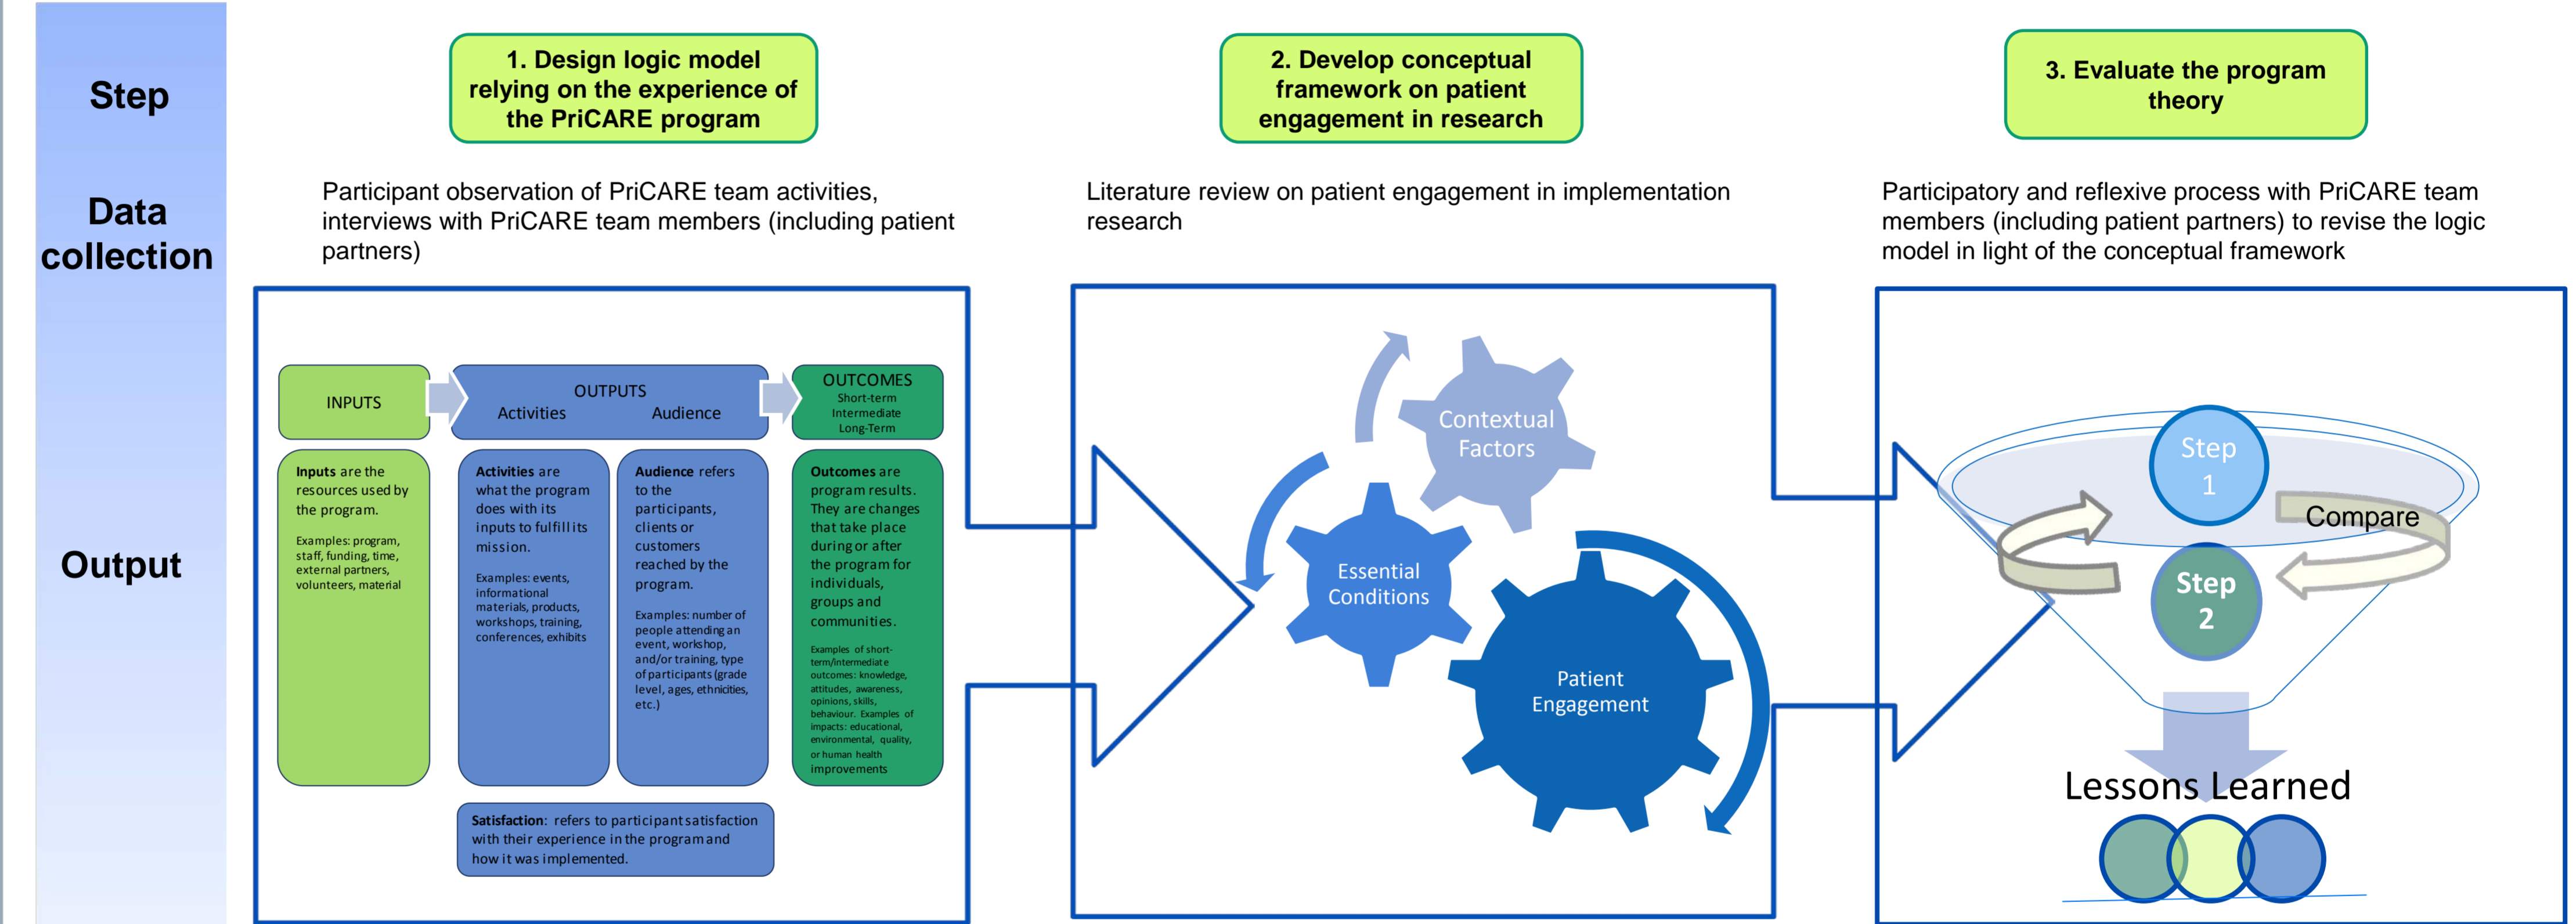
Step

Data collection

Output

1. Design logic model relying on the experience of the PriCARE program

2. Develop conceptual framework on patient engagement in research

3. Evaluate the program theory

Participant observation of PriCARE team activities, interviews with PriCARE team members (including patient partners)

Literature review on patient engagement in implementation research

Participatory and reflexive process with PriCARE team members (including patient partners) to revise the logic model in light of the conceptual framework

INPUTS

OUTPUTS
Activities Audience

OUTCOMES
Short-term
Intermediate
Long-Term

Inputs are the resources used by the program.

Examples: program, staff, funding, time, external partners, volunteers, material

Activities are what the program does with its inputs to fulfill its mission.

Examples: events, informational materials, products, workshops, training, conferences, exhibits

Audience refers to the participants, clients or customers reached by the program.

Examples: number of people attending an event, workshop, and/or training, type of participants (grade level, ages, ethnicities, etc.)

Outcomes are program results. They are changes that take place during or after the program for individuals, groups and communities.

Examples of short-term/intermediate outcomes: knowledge, attitudes, awareness, opinions, skills, behaviour. Examples of impacts: educational, environmental, quality, or human health improvements

Satisfaction: refers to participant satisfaction with their experience in the program and how it was implemented.

Contextual Factors

Essential Conditions

Patient Engagement

Step 1

Compare

Step 2

Lessons Learned